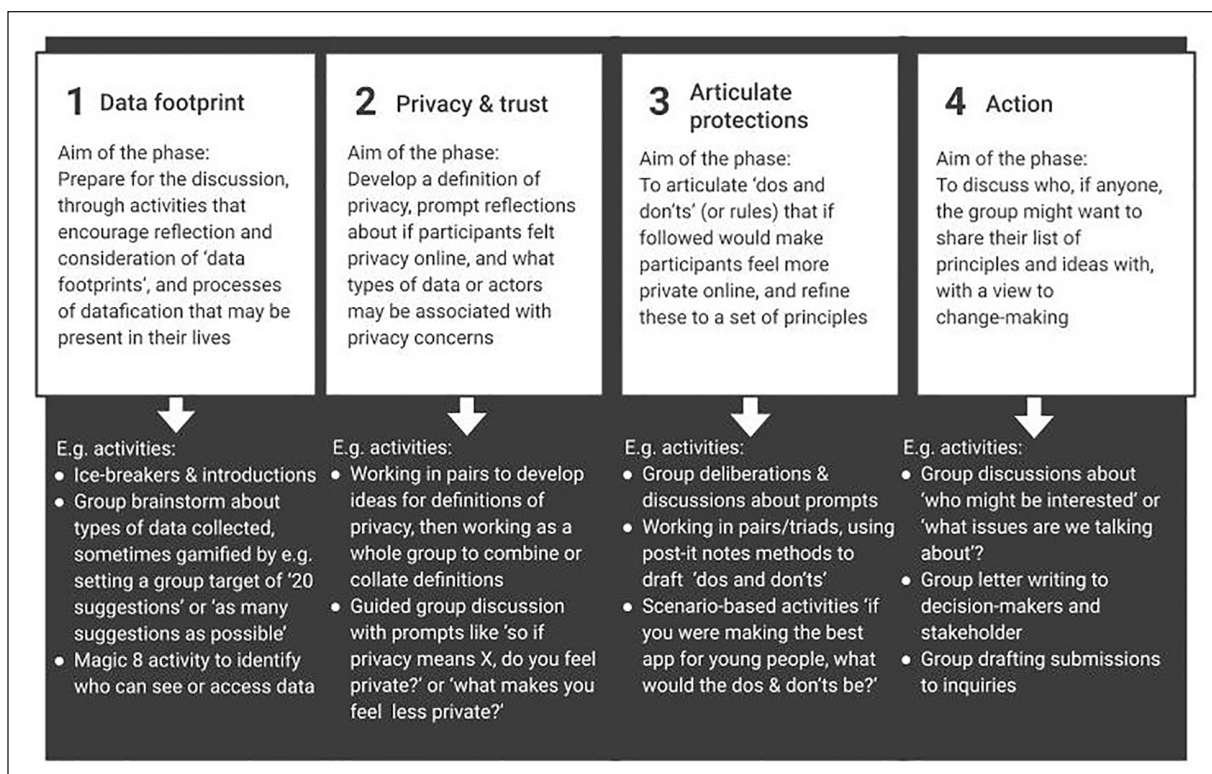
1 Data footprint

Aim of the phase:
Prepare for the discussion, through activities that encourage reflection and consideration of 'data footprints', and processes of datafication that may be present in their lives

E.g. activities:
- Ice-breakers & introductions
- Group brainstorm about types of data collected, sometimes gamified by e.g. setting a group target of '20 suggestions' or 'as many suggestions as possible'
- Magic 8 activity to identify who can see or access data

2 Privacy & trust

Aim of the phase:
Develop a definition of privacy, prompt reflections about if participants felt privacy online, and what types of data or actors may be associated with privacy concerns

E.g. activities:
- Working in pairs to develop ideas for definitions of privacy, then working as a whole group to combine or collate definitions
- Guided group discussion with prompts like 'so if privacy means X, do you feel private?' or 'what makes you feel less private?'

3 Articulate protections

Aim of the phase:
To articulate 'dos and don'ts' (or rules) that if followed would make participants feel more private online, and refine these to a set of principles

E.g. activities:
- Group deliberations & discussions about prompts
- Working in pairs/triads, using post-it notes methods to draft 'dos and don'ts'
- Scenario-based activities 'if you were making the best app for young people, what would the dos & don'ts be?'

4 Action

Aim of the phase:
To discuss who, if anyone, the group might want to share their list of principles and ideas with, with a view to change-making

E.g. activities:
- Group discussions about 'who might be interested' or 'what issues are we talking about'?
- Group letter writing to decision-makers and stakeholder
- Group drafting submissions to inquiries